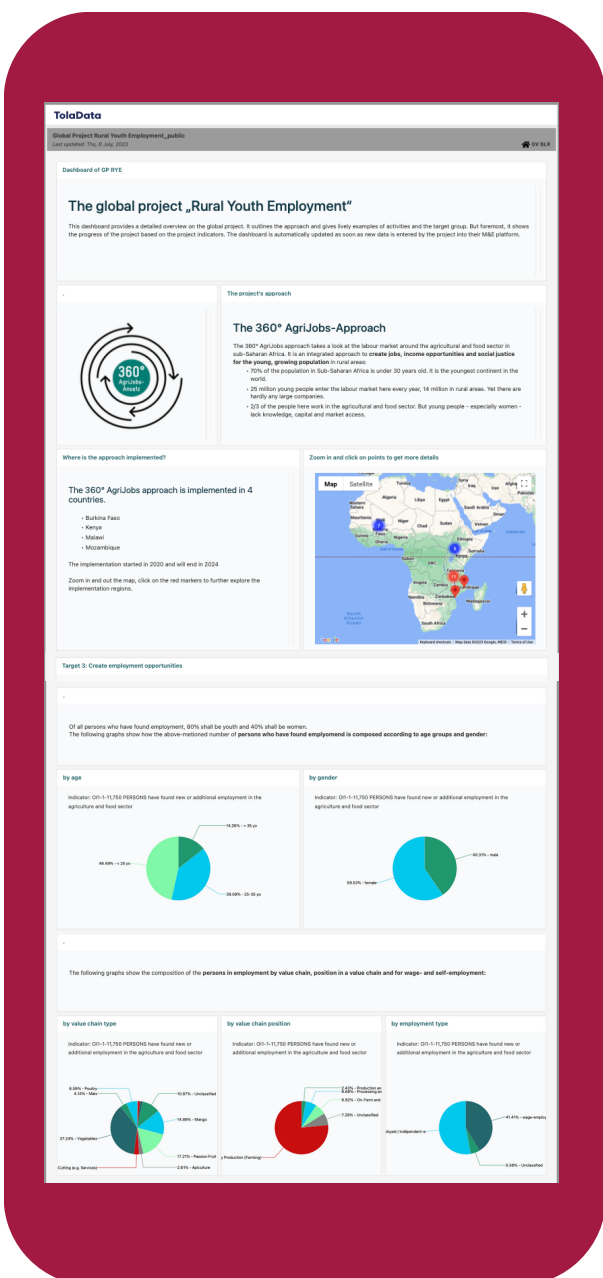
TolaData

Global Project Rural Youth Employment_public
Last updated: Thu, 6 July, 2023

DV BLR

Dashboard of GP RYE

The global project „Rural Youth Employment“

This dashboard provides a detailed overview on the global project. It outlines the approach and gives lively examples of activities and the target group. But foremost, it shows the progress of the project based on the project indicators. The dashboard is automatically updated as soon as new data is entered by the project into their M&E platform.

360° AgriJobs-Ansatz

The project's approach

The 360° AgriJobs-Approach

The 360° AgriJobs approach takes a look at the labour market around the agricultural and food sector in sub-Saharan Africa. It is an integrated approach to create jobs, income opportunities and social justice for the young, growing population in rural areas:

• 70% of the population in Sub-Saharan Africa is under 30 years old. It is the youngest continent in the world.
• 25 million young people enter the labour market here every year, 14 million in rural areas. Yet there are hardly any large companies.
• 2/3 of the people here work in the agricultural and food sector. But young people – especially women – lack knowledge, capital and market access.

Where is the approach implemented?

The 360° AgriJobs approach is implemented in 4 countries.

• Burkina Faso
• Kenya
• Malawi
• Mozambique

The implementation started in 2020 and will end in 2024

Zoom in and out the map, click on the red markers to further explore the implementation regions.

Zoom in and click on points to get more details

Map Satellite
Algeria Libya Egypt Mali Niger Chad Sudan Nigeria Ethiopia Kenya Tanzania Angola Zambia Namibia Botswana South Africa Madagascar Saudi Arabia Oman Yemen Somalia Ghana Gabon DRC Zimbabwe Mozambique Indian Ocean South Atlantic Ocean
Google Keyboard shortcuts Map data ©2023 Google, INEGI Terms of Use

Target 3: Create employment opportunities

Of all persons who have found employment, 80% shall be youth and 40% shall be women.
The following graphs show how the above-mentioned number of persons who have found employmend is composed according to age groups and gender:

by age

Indicator: OII-1-11,750 PERSONS have found new or additional employment in the agriculture and food sector

14.26% - > 35 yo
46.49% - < 25 yo
39.09% - 25-35 yo

by gender

Indicator: OII-1-11,750 PERSONS have found new or additional employment in the agriculture and food sector

40.31% - male
59.53% - female

The following graphs show the composition of the persons in employment by value chain, position in a value chain and for wage- and self-employment:

by value chain type

Indicator: OII-1-11,750 PERSONS have found new or additional employment in the agriculture and food sector

8.56% - Poultry
4.14% - Maiz
10.87% - Unclassified
14.88% - Mango
37.24% - Vegetables
17.27% - Passion Fruit
Cutting (e.g. Services)
2.87% - Apiculture

by value chain position

Indicator: OII-1-11,750 PERSONS have found new or additional employment in the agriculture and food sector

2.43% - Production an
5.68% - Processing an
6.92% - On-Farm and
7.26% - Unclassified
Production (Farming)

by employment type

Indicator: OII-1-11,750 PERSONS have found new or additional employment in the agriculture and food sector

41.41% - wage-employ
oyed / Independent e
5.58% - Unclassified